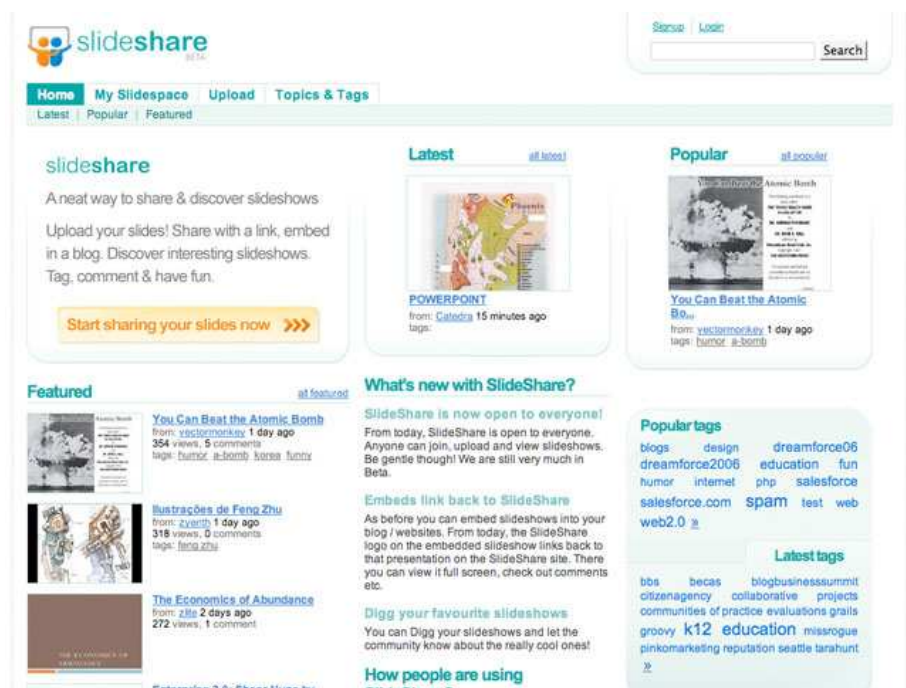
slideshare BETA

Signup | Login

Search

Home | My Slidespace | Upload | Topics & Tags

Latest | Popular | Featured

slideshare

A neat way to share & discover slideshows

Upload your slides! Share with a link, embed in a blog. Discover interesting slideshows. Tag, comment & have fun.

Start sharing your slides now >>>

Latest all latest

POWERPOINT
from: Catedra 15 minutes ago
tags:

Popular all popular

You Can Beat the Atomic Bomb

You Can Beat the Atomic Bo...
from: vectormonkey 1 day ago
tags: humor a-bomb

Featured all featured

You Can Beat the Atomic Bomb
from: vectormonkey 1 day ago
354 views, 5 comments
tags: humor a-bomb korea funny

Ilustrações de Feng Zhu
from: zventh 1 day ago
318 views, 0 comments
tags: feng zhu

The Economics of Abundance
from: zlite 2 days ago
272 views, 1 comment

What's new with SlideShare?

SlideShare is now open to everyone!
From today, SlideShare is open to everyone. Anyone can join, upload and view slideshows. Be gentle though! We are still very much in Beta.

Embeds link back to SlideShare
As before you can embed slideshows into your blog / websites. From today, the SlideShare logo on the embedded slideshow links back to that presentation on the SlideShare site. There you can view it full screen, check out comments etc.

Digg your favourite slideshows
You can Digg your slideshows and let the community know about the really cool ones!

How people are using

Popular tags
blogs design dreamforce06 dreamforce2006 education fun humor internet php salesforce salesforce.com spam test web web2.0 »

Latest tags
bbs becas blogbusinesssummit citizenagency collaborative projects communities of practice evaluations grails groovy k12 education missrogue pinkomarketing reputation seattle tarahunt »